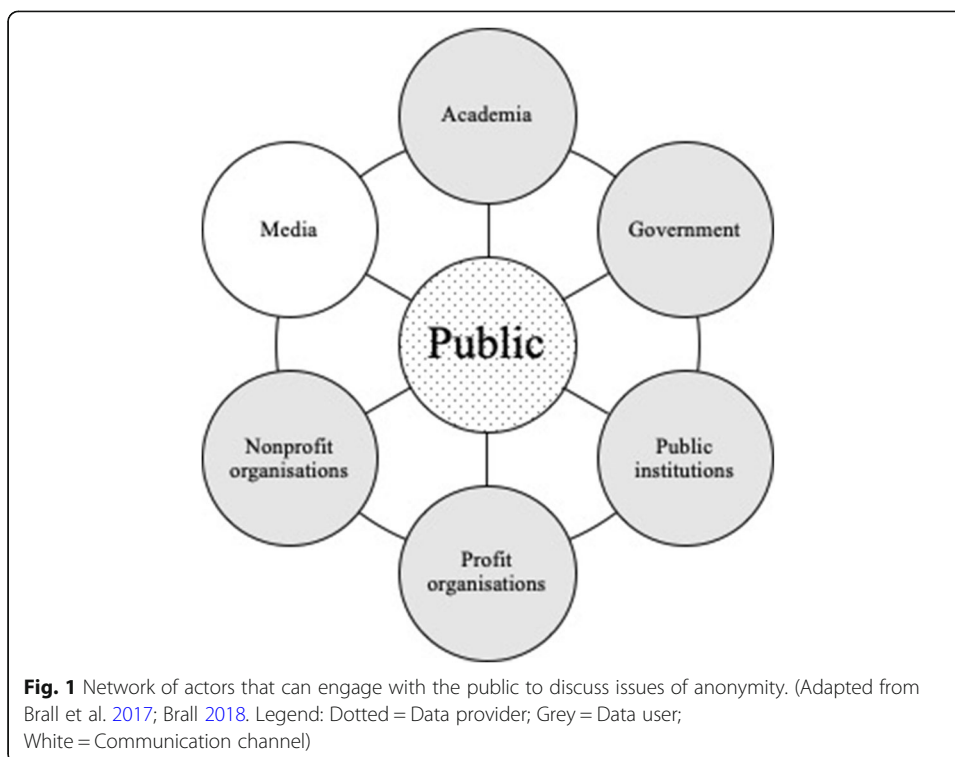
Academia

Media

Government

Public

Nonprofit organisations

Public institutions

Profit organisations

**Fig. 1** Network of actors that can engage with the public to discuss issues of anonymity. (Adapted from Brall et al. 2017; Brall 2018. Legend: Dotted = Data provider; Grey = Data user; White = Communication channel)